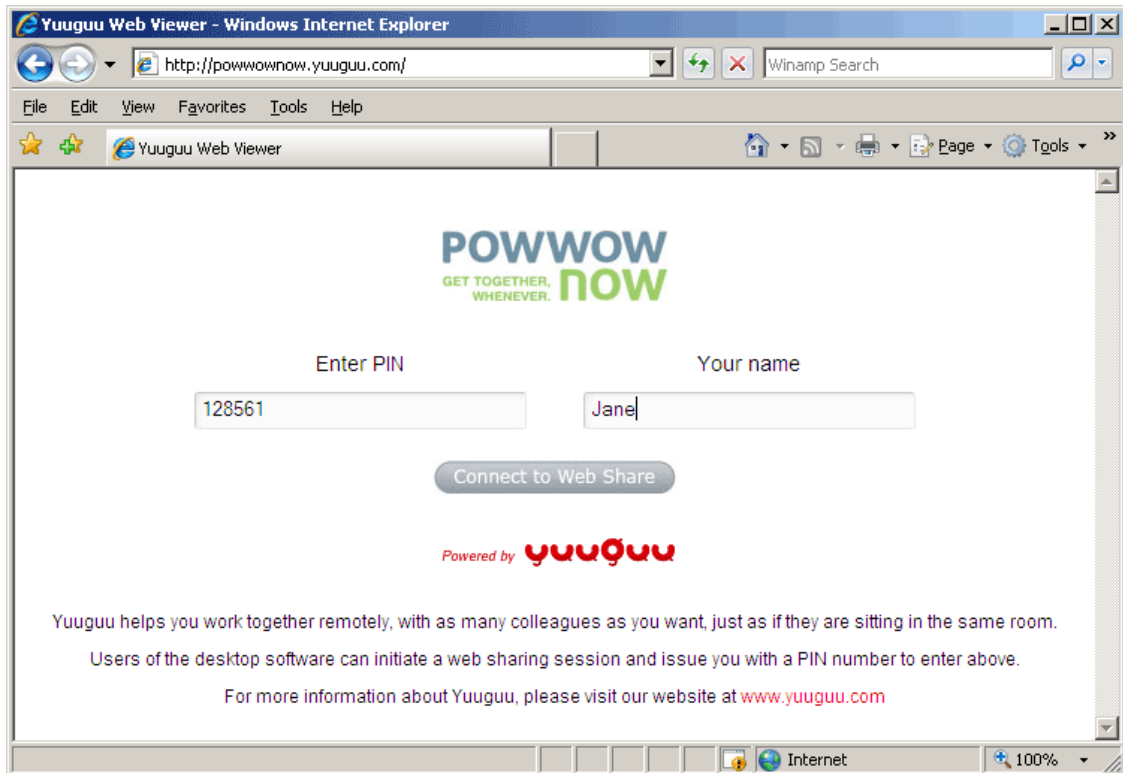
Yuuguu Web Viewer - Windows Internet Explorer

http://powwownow.yuuguu.com/

Winamp Search

File Edit View Favorites Tools Help

Yuuguu Web Viewer

Page Tools

POWWOW
GET TOGETHER, WHENEVER. now

Enter PIN

128561

Your name

Jane

Connect to Web Share

Powered by yuuguu

Yuuguu helps you work together remotely, with as many colleagues as you want, just as if they are sitting in the same room.

Users of the desktop software can initiate a web sharing session and issue you with a PIN number to enter above.

For more information about Yuuguu, please visit our website at www.yuuguu.com

Internet

100%